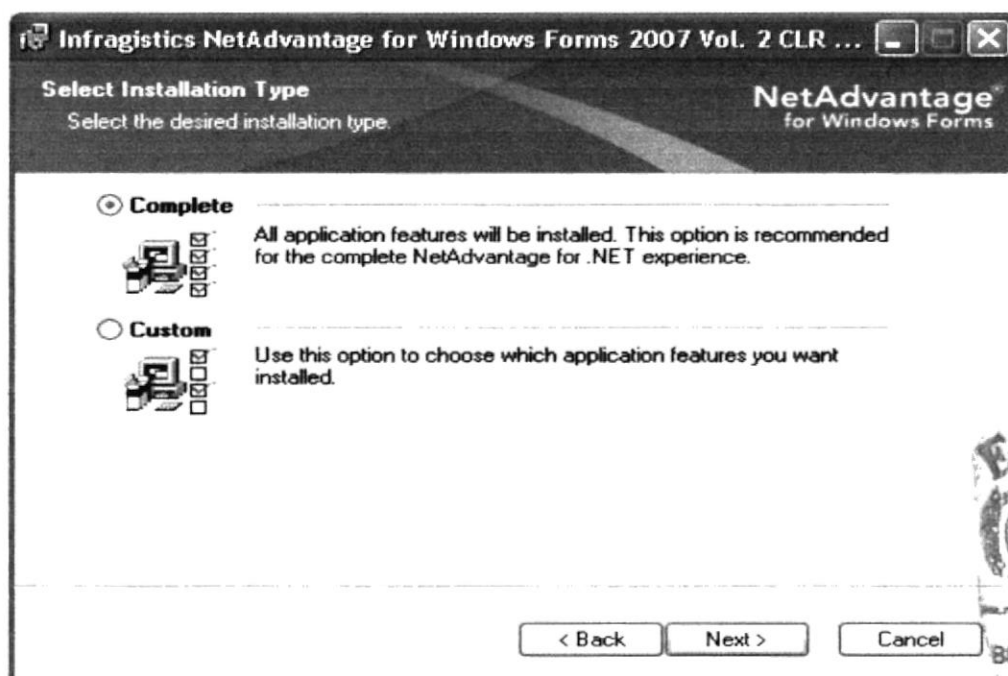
Infragistics NetAdvantage for Windows Forms 2007 Vol. 2 CLR ...

Select Installation Type
Select the desired installation type.

NetAdvantage®
for Windows Forms

Complete
All application features will be installed. This option is recommended for the complete NetAdvantage for .NET experience.

Custom
Use this option to choose which application features you want installed.

< Back   Next >   Cancel